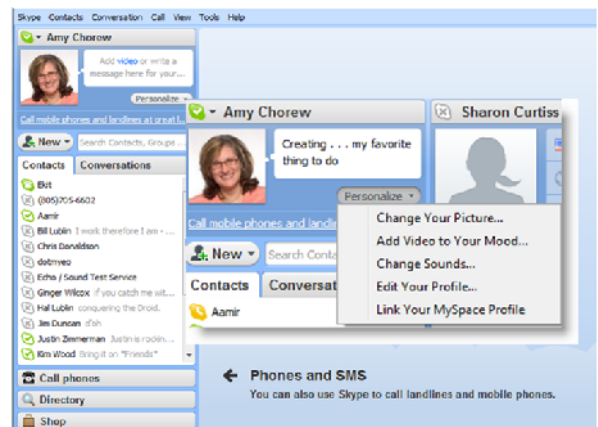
Skype Contacts Conversation Call View Tools Help

Amy Chorew

Add video or write a message here for your...

Personalize

Call mobile phones and landlines at great l...

New

Search Contacts, Groups...

Contacts Conversations

Bkt
(805)205-6602
Aamir
Bill Lublin I work therefore I am -
Chris Donaldson
dotmyeo
Echo / Sound Test Service
Ginger Wilcox if you catch me wit...
Hal Lublin conquering the Droid.
Jim Duncan sfsh
Justin Zimmerman Justin is rockin...
Kim Wood Bring it on "Friends"

Call phones
Directory
Shop

Amy Chorew

Creating . . . my favorite thing to do

Personalize

Call mobile phones and landl

New

Search Conta

Contacts Conversat

Aamir

Change Your Picture...
Add Video to Your Mood...
Change Sounds...
Edit Your Profile...
Link Your MySpace Profile

Sharon Curtiss

Phones and SMS
You can also use Skype to call landlines and mobile phones.